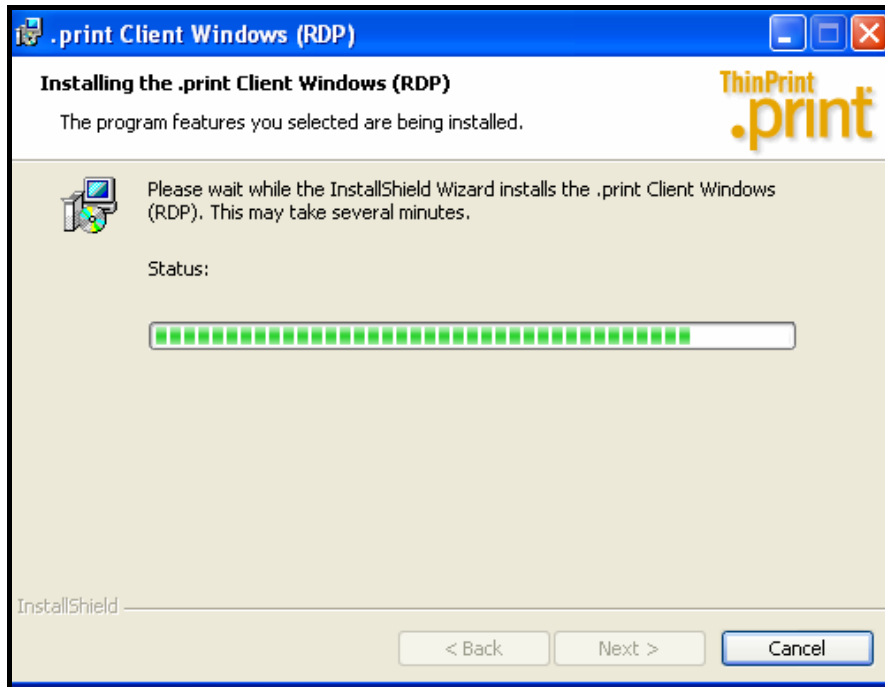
.print Client Windows (RDP)

Installing the .print Client Windows (RDP)

The program features you selected are being installed.

ThinPrint .print

Please wait while the InstallShield Wizard installs the .print Client Windows (RDP). This may take several minutes.

Status:

InstallShield

< Back

Next >

Cancel